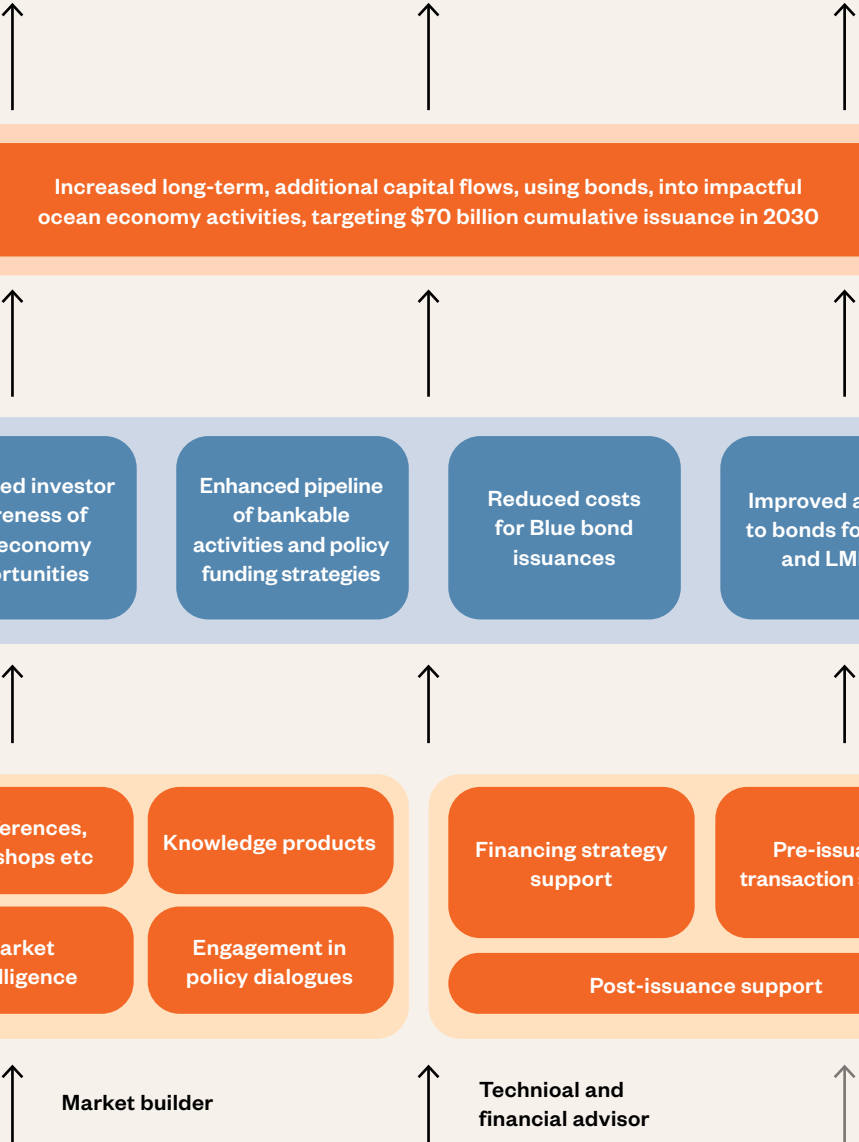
Increased long-term, additional capital flows, using bonds, into impactful ocean economy activities, targeting $70 billion cumulative issuance in 2030

ed investor reness of economy rtunities

Enhanced pipeline of bankable activities and policy funding strategies

Reduced costs for Blue bond issuances

Improved a to bonds fo and LM

erences, shops etc

Knowledge products

arket lligence

Engagement in policy dialogues

Financing strategy support

Pre-issua transaction

Post-issuance support

Market builder

Technioal and financial advisor